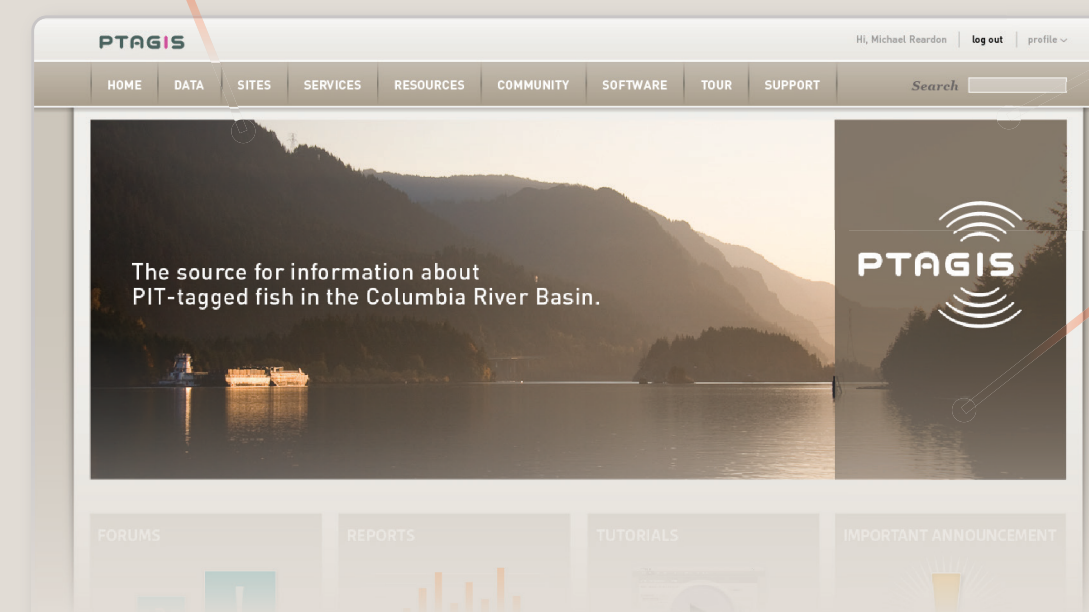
PTAGIS

Hi, Michael Reardon | log out | profile

HOME DATA SITES SERVICES RESOURCES COMMUNITY SOFTWARE TOUR SUPPORT

Search

The source for information about PIT-tagged fish in the Columbia River Basin.

PTAGIS

FORUMS

REPORTS

TUTORIALS

IMPORTANT ANNOUNCEMENT